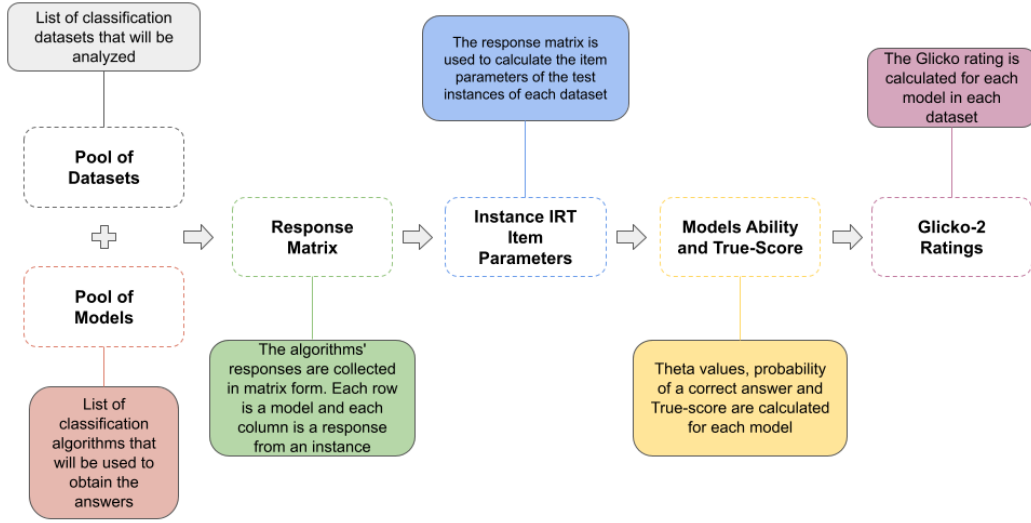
List of classification datasets that will be analyzed

Pool of Datasets

Pool of Models

List of classification algorithms that will be used to obtain the answers

Response Matrix

The algorithms' responses are collected in matrix form. Each row is a model and each column is a response from an instance

The response matrix is used to calculate the item parameters of the test instances of each dataset

Instance IRT Item Parameters

Models Ability and True-Score

Theta values, probability of a correct answer and True-score are calculated for each model

The Glicko rating is calculated for each model in each dataset

Glicko-2 Ratings